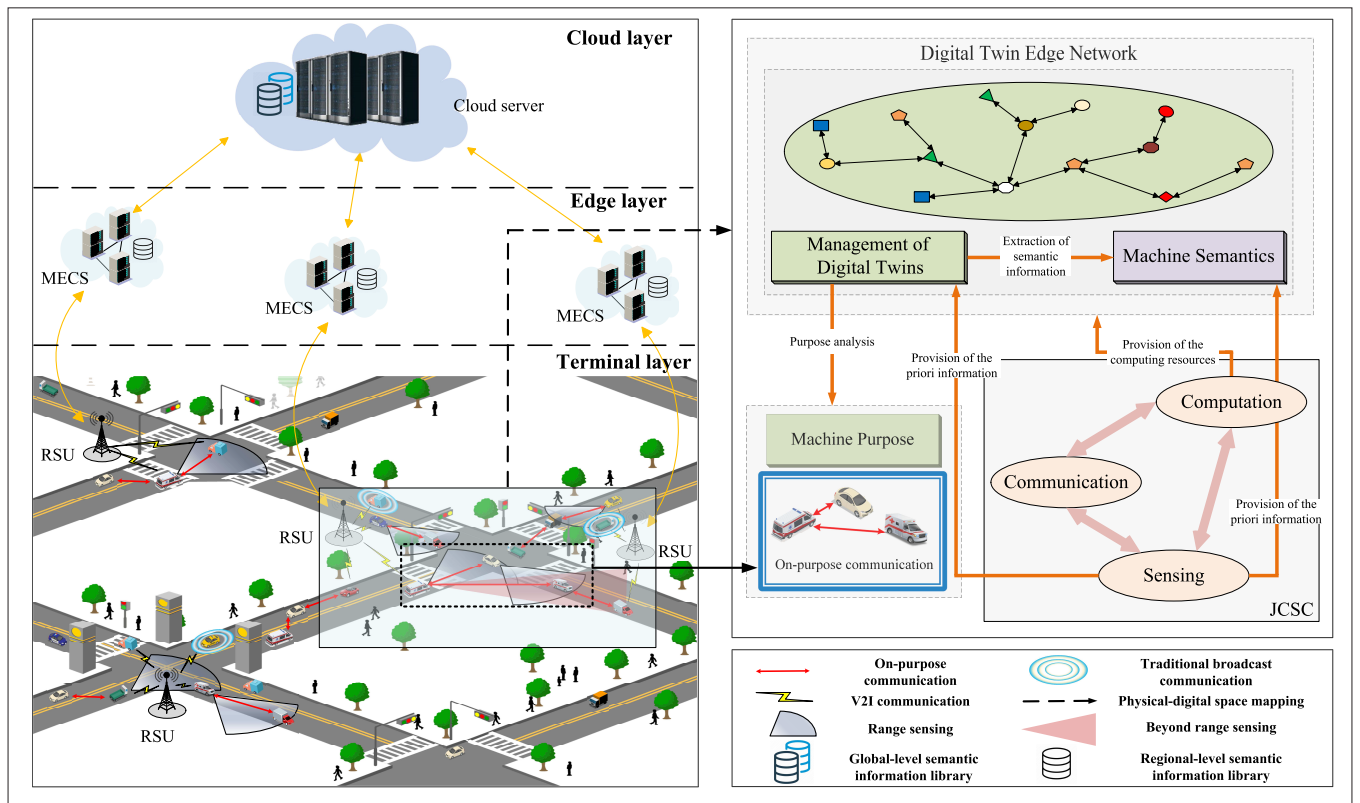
Cloud layer

Cloud server

Edge layer

MECS

MECS

MECS

Terminal layer

RSU

RSU

RSU

RSU

Digital Twin Edge Network

Management of Digital Twins

Extraction of semantic information

Machine Semantics

Purpose analysis

Provision of the priori information

Provision of the computing resources

Machine Purpose

On-purpose communication

Computation

Communication

Provision of the priori information

Sensing

JCSC

On-purpose communication

Traditional broadcast communication

V2I communication

Physical-digital space mapping

Range sensing

Beyond range sensing

Global-level semantic information library

Regional-level semantic information library